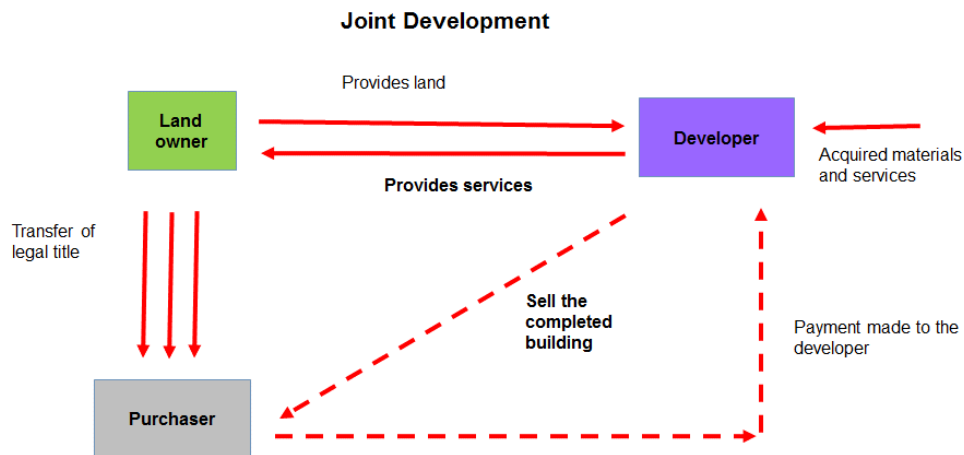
Joint Development

Provides land

Land owner

Developer

Acquired materials and services

Provides services

Transfer of legal title

Sell the completed building

Payment made to the developer

Purchaser